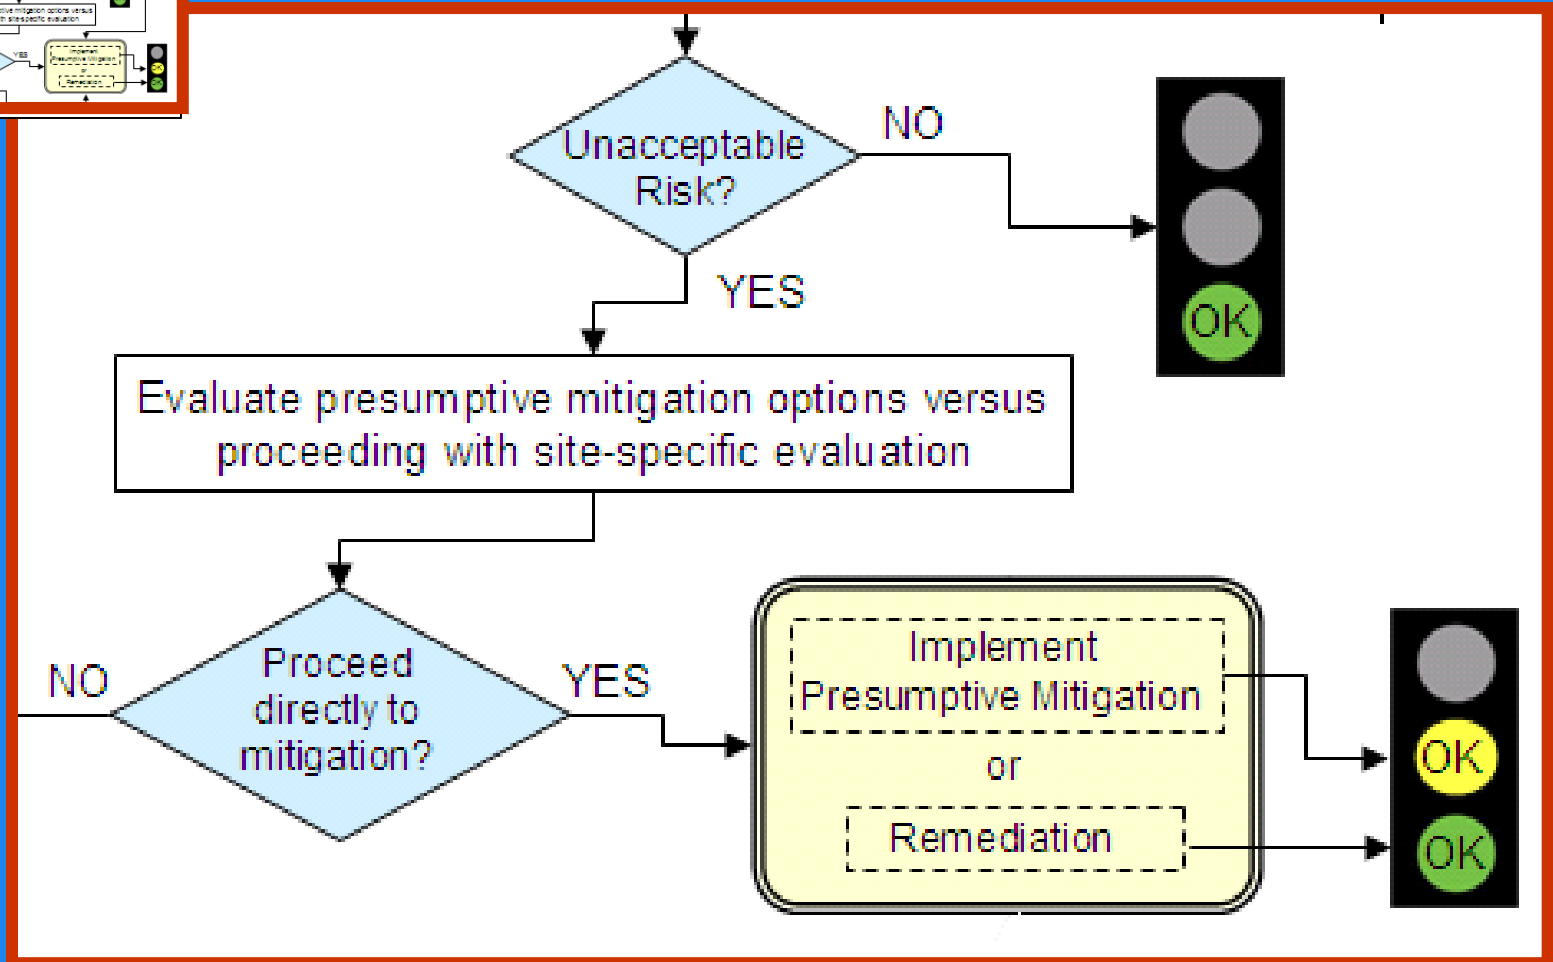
Unacceptable Risk?

NO

OK

YES

Evaluate presumptive mitigation options versus proceeding with site-specific evaluation

NO

Proceed directly to mitigation?

YES

Implement Presumptive Mitigation

or

Remediation

OK

OK